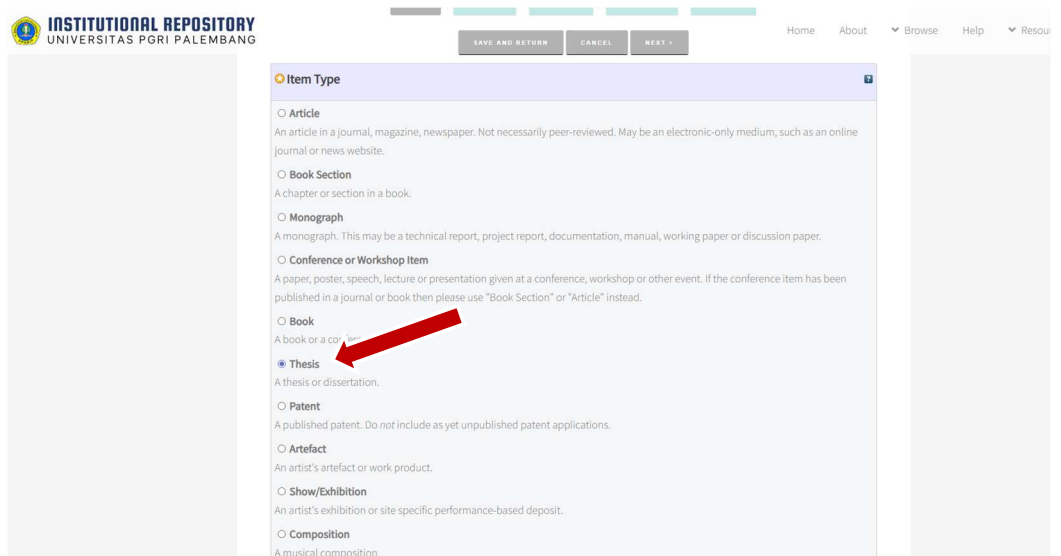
INSTITUTIONAL REPOSITORY
UNIVERSITAS PGRI PALEMBANG

SAVE AND RETURN CANCEL NEXT >

Home About Browse Help Resou

Item Type

?

Article
An article in a journal, magazine, newspaper. Not necessarily peer-reviewed. May be an electronic-only medium, such as an online journal or news website.

Book Section
A chapter or section in a book.

Monograph
A monograph. This may be a technical report, project report, documentation, manual, working paper or discussion paper.

Conference or Workshop Item
A paper, poster, speech, lecture or presentation given at a conference, workshop or other event. If the conference item has been published in a journal or book then please use "Book Section" or "Article" instead.

Book
A book or a co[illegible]

Thesis
A thesis or dissertation.

Patent
A published patent. Do *not* include as yet unpublished patent applications.

Artefact
An artist's artefact or work product.

Show/Exhibition
An artist's exhibition or site specific performance-based deposit.

Composition
A musical composition.